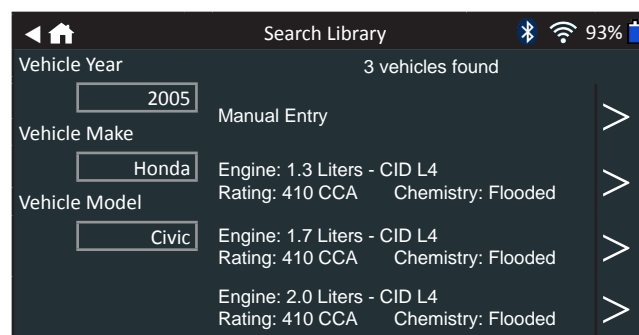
Search Library

93%

Vehicle Year

2005

Vehicle Make

Honda

Vehicle Model

Civic

3 vehicles found

Manual Entry >

Engine: 1.3 Liters - CID L4
Rating: 410 CCA Chemistry: Flooded >

Engine: 1.7 Liters - CID L4
Rating: 410 CCA Chemistry: Flooded >

Engine: 2.0 Liters - CID L4
Rating: 410 CCA Chemistry: Flooded >